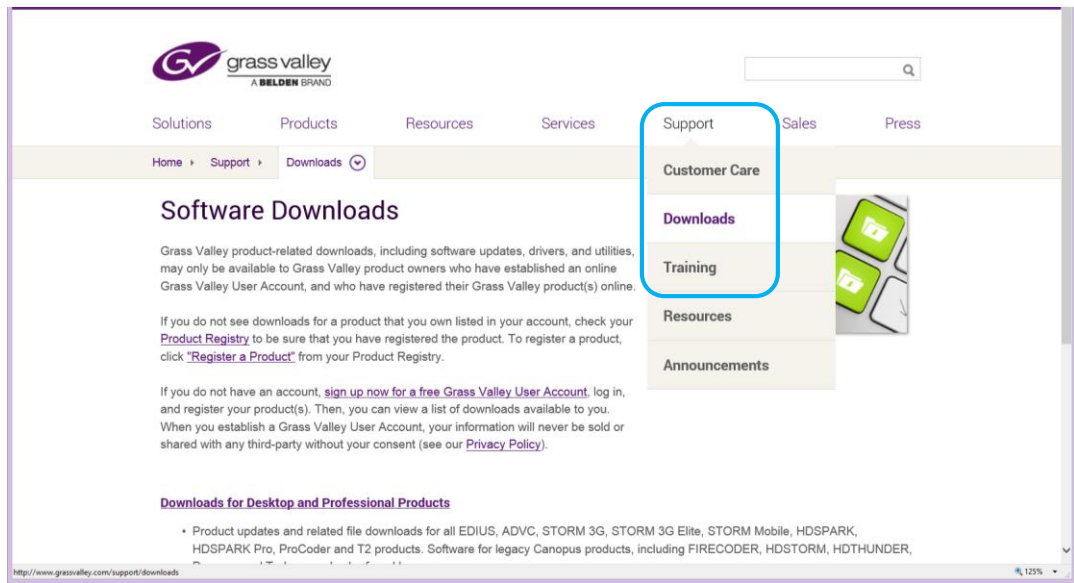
grass valley
A BELDEN BRAND

Solutions Products Resources Services Support Sales Press

Home ▸ Support ▸ Downloads

Customer Care
Downloads
Training
Resources
Announcements

Software Downloads

Grass Valley product-related downloads, including software updates, drivers, and utilities, may only be available to Grass Valley product owners who have established an online Grass Valley User Account, and who have registered their Grass Valley product(s) online.

If you do not see downloads for a product that you own listed in your account, check your Product Registry to be sure that you have registered the product. To register a product, click "Register a Product" from your Product Registry.

If you do not have an account, sign up now for a free Grass Valley User Account, log in, and register your product(s). Then, you can view a list of downloads available to you. When you establish a Grass Valley User Account, your information will never be sold or shared with any third-party without your consent (see our Privacy Policy).

Downloads for Desktop and Professional Products

• Product updates and related file downloads for all EDIUS, ADVC, STORM 3G, STORM 3G Elite, STORM Mobile, HDSPARK, HDSPARK Pro, ProCoder and T2 products. Software for legacy Canopus products, including FIRECODER, HDSTORM, HDTHUNDER, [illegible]

http://www.grassvalley.com/support/downloads

125%